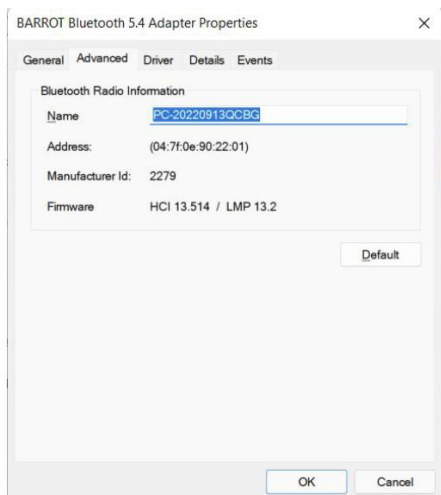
BARROT Bluetooth 5.4 Adapter Properties

×

General Advanced Driver Details Events

Bluetooth Radio Information

Name PC-20220913QCBG

Address: (04:7f:0e:90:22:01)

Manufacturer Id: 2279

Firmware HCI 13.514 / LMP 13.2

Default

OK Cancel